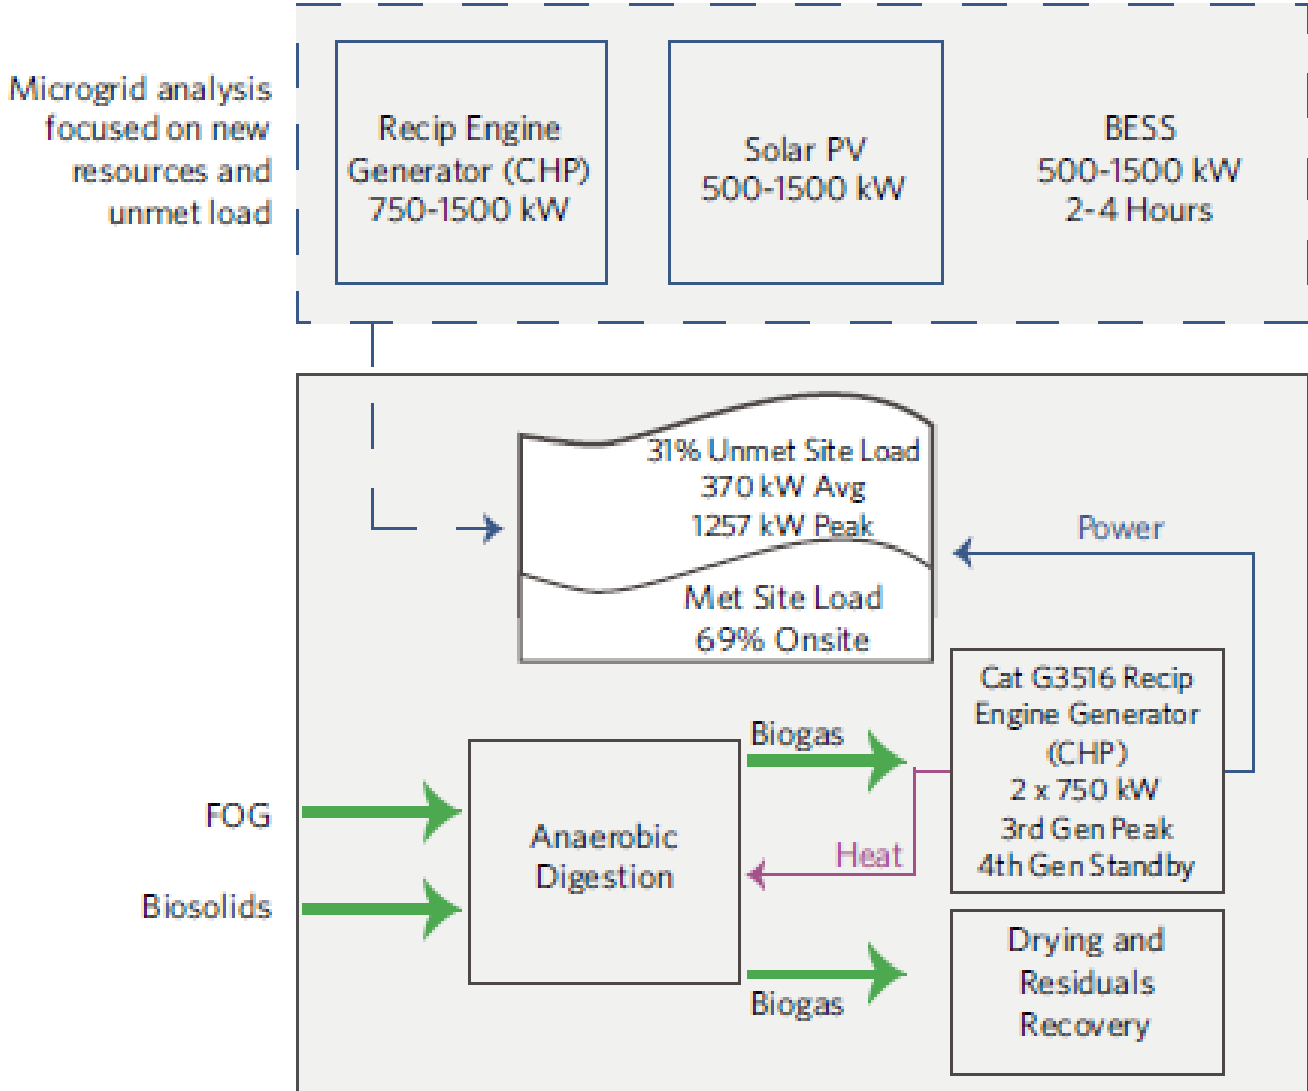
Microgrid analysis focused on new resources and unmet load

Recip Engine Generator (CHP) 750-1500 kW

Solar PV 500-1500 kW

BESS 500-1500 kW 2-4 Hours

31% Unmet Site Load
370 kW Avg
1257 kW Peak

Met Site Load
69% Onsite

Power

Cat G3516 Recip Engine Generator (CHP)
2 x 750 kW
3rd Gen Peak
4th Gen Standby

Biogas

Heat

FOG

Biosolids

Anaerobic Digestion

Biogas

Drying and Residuals Recovery